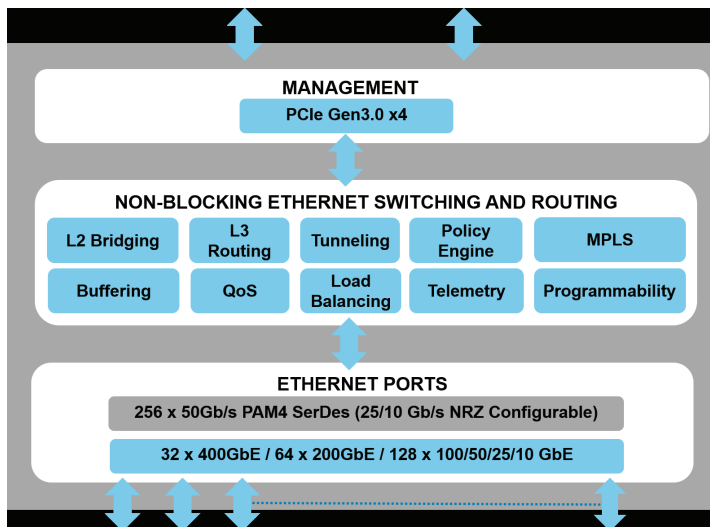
MANAGEMENT

PCIe Gen3.0 x4

NON-BLOCKING ETHERNET SWITCHING AND ROUTING

L2 Bridging

L3 Routing

Tunneling

Policy Engine

MPLS

Buffering

QoS

Load Balancing

Telemetry

Programmability

ETHERNET PORTS

256 x 50Gb/s PAM4 SerDes (25/10 Gb/s NRZ Configurable)

32 x 400GbE / 64 x 200GbE / 128 x 100/50/25/10 GbE